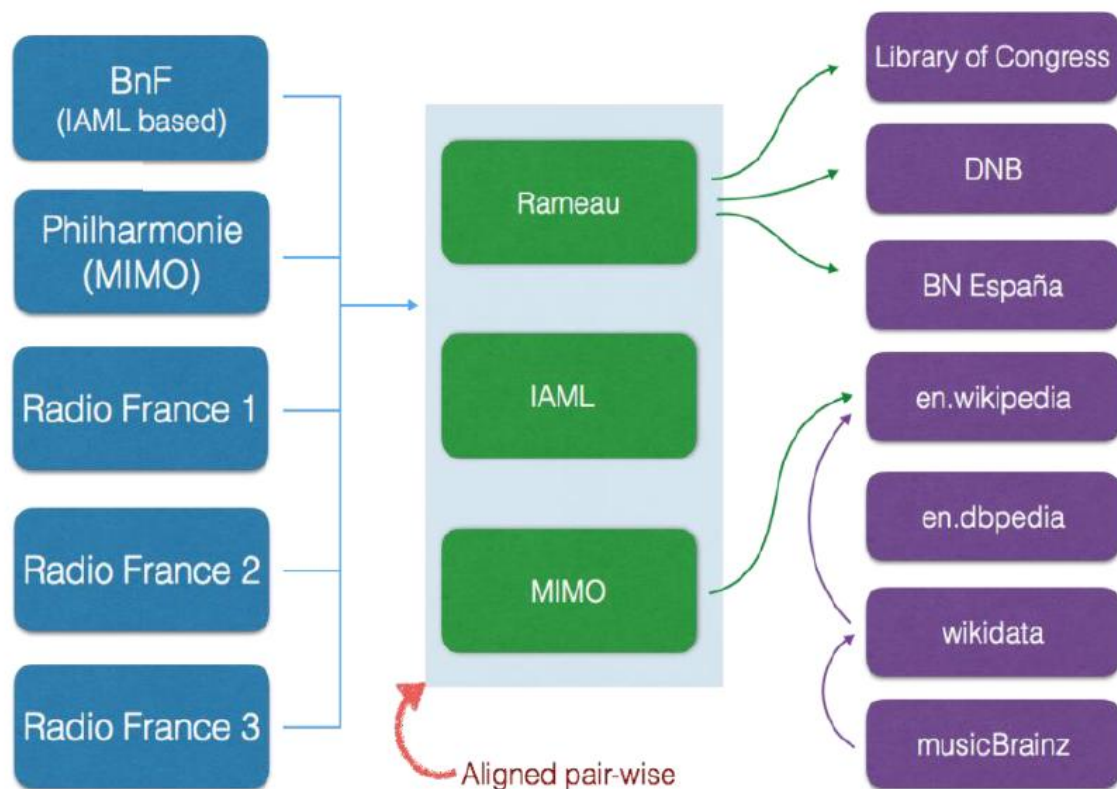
BnF
(IAML based)

Philharmonie
(MIMO)

Radio France 1

Radio France 2

Radio France 3

Rameau

IAML

MIMO

Aligned pair-wise

Library of Congress

DNB

BN España

en.wikipedia

en.dbpedia

wikidata

musicBrainz